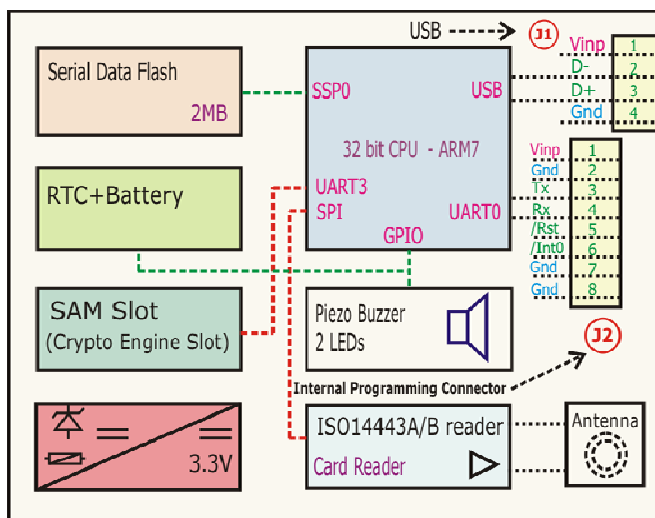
USB
J1
Vinp 1
D- 2
D+ 3
Gnd 4
Serial Data Flash
2MB
SSP0
USB
32 bit CPU - ARM7
Vinp 1
Gnd 2
Tx 3
Rx 4
/Rst 5
/Int0 6
Gnd 7
Gnd 8
RTC+Battery
UART3
SPI
UART0
GPIO
SAM Slot
(Crypto Engine Slot)
Piezo Buzzer
2 LEDs
J2
Internal Programming Connector
ISO14443A/B reader
Card Reader
Antenna
3.3V